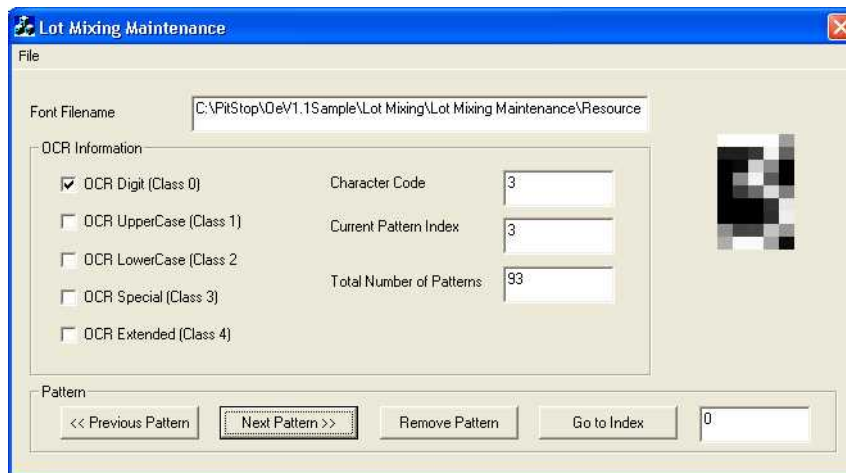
Lot Mixing Maintenance

File

Font Filename C:\PitStop\OeV1.1Sample\Lot Mixing\Lot Mixing Maintenance\Resource

OCR Information

☑ OCR Digit (Class 0)

☐ OCR UpperCase (Class 1)

☐ OCR LowerCase (Class 2

☐ OCR Special (Class 3)

☐ OCR Extended (Class 4)

Character Code 3

Current Pattern Index 3

Total Number of Patterns 93

Pattern

<< Previous Pattern

Next Pattern >>

Remove Pattern

Go to Index

0